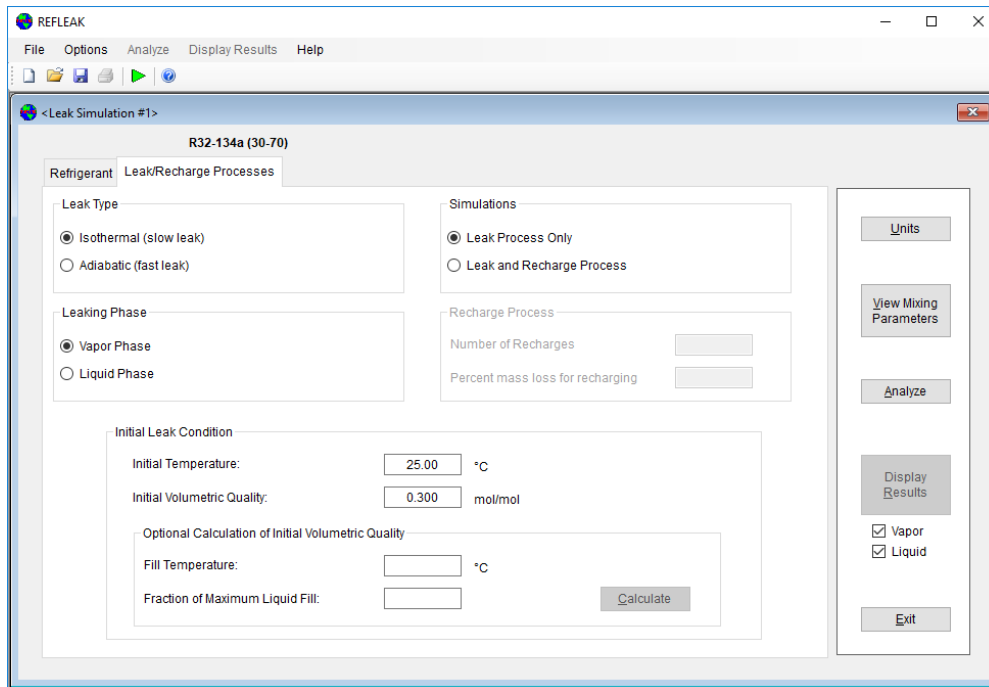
REFLEAK

File Options Analyze Display Results Help

<Leak Simulation #1>

R32-134a (30-70)

Refrigerant Leak/Recharge Processes

Leak Type
Isothermal (slow leak)
Adiabatic (fast leak)

Simulations
Leak Process Only
Leak and Recharge Process

Leaking Phase
Vapor Phase
Liquid Phase

Recharge Process
Number of Recharges
Percent mass loss for recharging

Initial Leak Condition
Initial Temperature: 25.00 °C
Initial Volumetric Quality: 0.300 mol/mol

Optional Calculation of Initial Volumetric Quality
Fill Temperature: °C
Fraction of Maximum Liquid Fill:
Calculate

Units

View Mixing Parameters

Analyze

Display Results

Vapor
Liquid

Exit